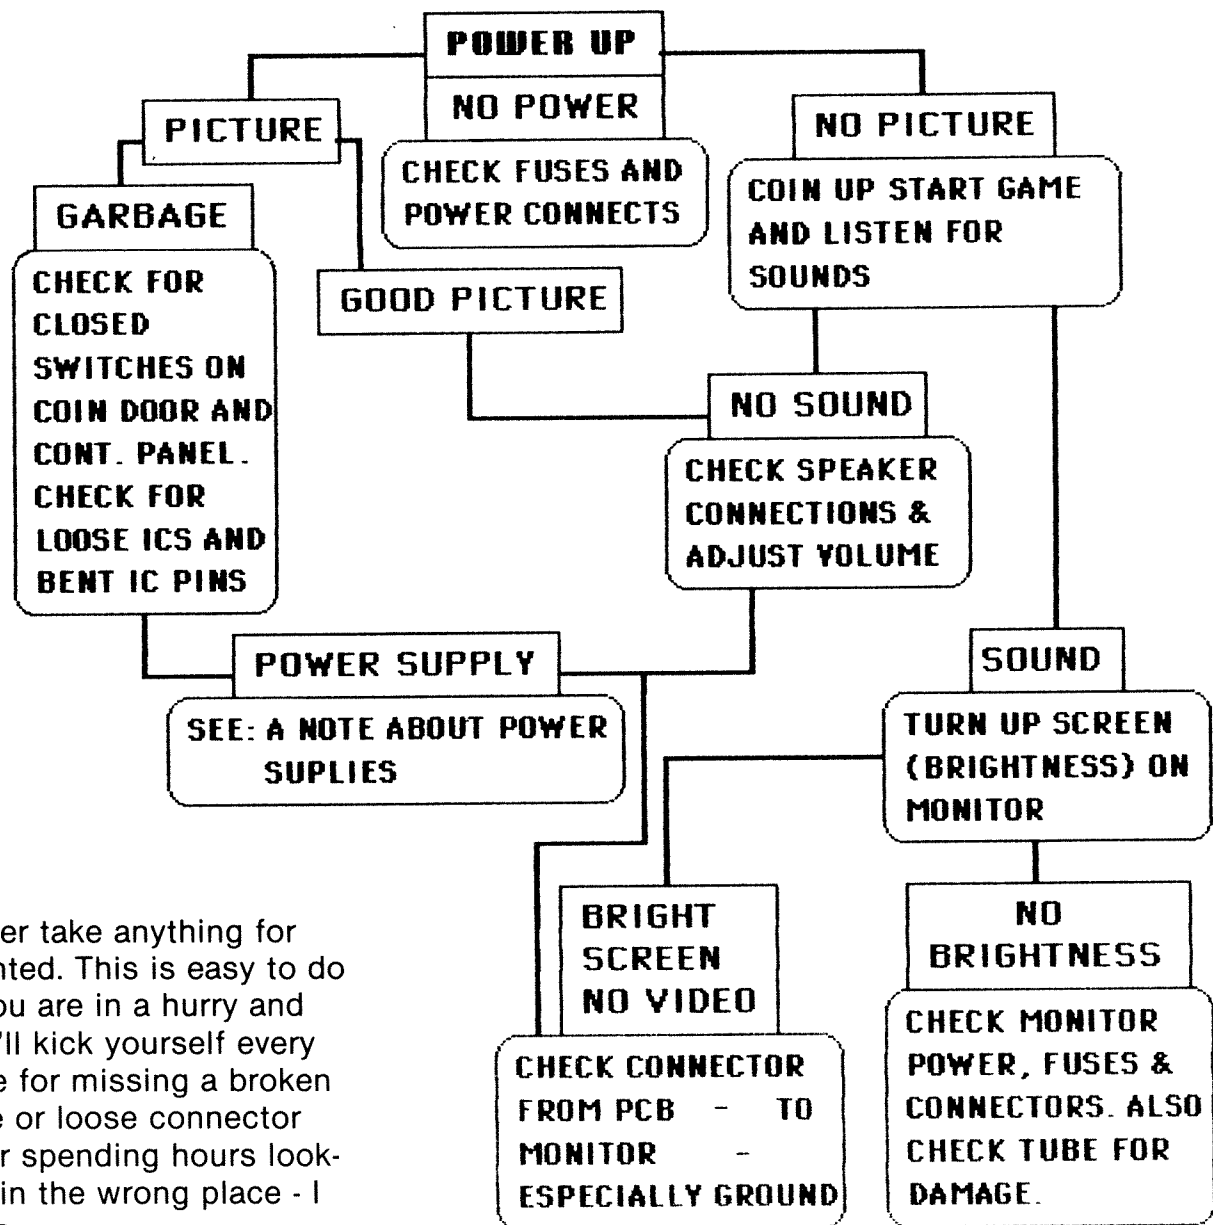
POWER UP

NO POWER

CHECK FUSES AND POWER CONNECTS

PICTURE

NO PICTURE

COIN UP START GAME AND LISTEN FOR SOUNDS

GARBAGE

CHECK FOR CLOSED SWITCHES ON COIN DOOR AND CONT. PANEL. CHECK FOR LOOSE ICS AND BENT IC PINS

GOOD PICTURE

NO SOUND

CHECK SPEAKER CONNECTIONS & ADJUST VOLUME

POWER SUPPLY

SEE: A NOTE ABOUT POWER SUPLIES

SOUND

TURN UP SCREEN (BRIGHTNESS) ON MONITOR

BRIGHT SCREEN NO VIDEO

CHECK CONNECTOR FROM PCB - TO MONITOR - ESPECIALLY GROUND

NO BRIGHTNESS

CHECK MONITOR POWER, FUSES & CONNECTORS. ALSO CHECK TUBE FOR DAMAGE.

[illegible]er take anything for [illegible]nted. This is easy to do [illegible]ou are in a hurry and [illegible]'ll kick yourself every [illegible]e for missing a broken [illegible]e or loose connector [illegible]r spending hours look-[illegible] in the wrong place - I